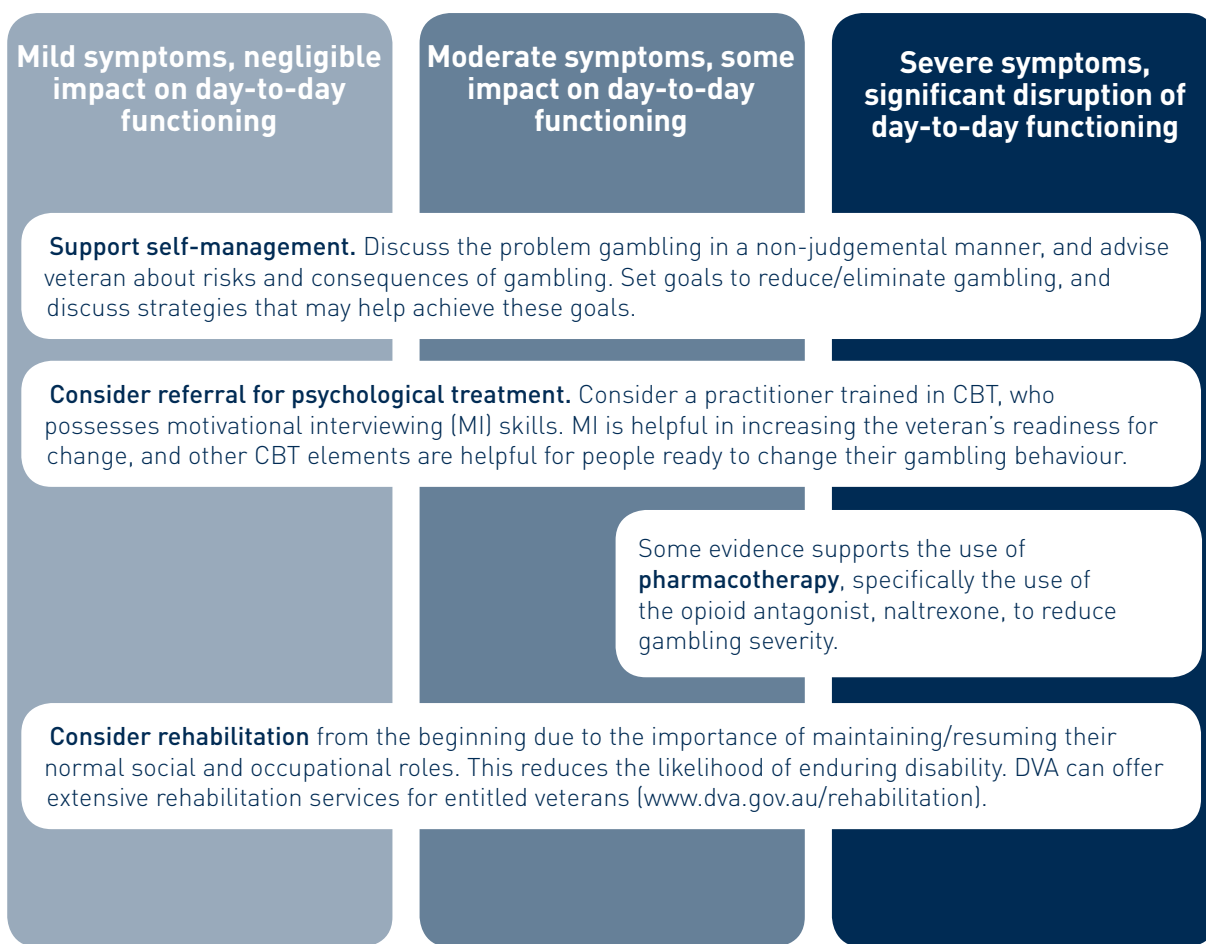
Mild symptoms, negligible impact on day-to-day functioning

Moderate symptoms, some impact on day-to-day functioning

Severe symptoms, significant disruption of day-to-day functioning

Support self-management. Discuss the problem gambling in a non-judgemental manner, and advise veteran about risks and consequences of gambling. Set goals to reduce/eliminate gambling, and discuss strategies that may help achieve these goals.

Consider referral for psychological treatment. Consider a practitioner trained in CBT, who possesses motivational interviewing (MI) skills. MI is helpful in increasing the veteran's readiness for change, and other CBT elements are helpful for people ready to change their gambling behaviour.

Some evidence supports the use of pharmacotherapy, specifically the use of the opioid antagonist, naltrexone, to reduce gambling severity.

Consider rehabilitation from the beginning due to the importance of maintaining/resuming their normal social and occupational roles. This reduces the likelihood of enduring disability. DVA can offer extensive rehabilitation services for entitled veterans (www.dva.gov.au/rehabilitation).